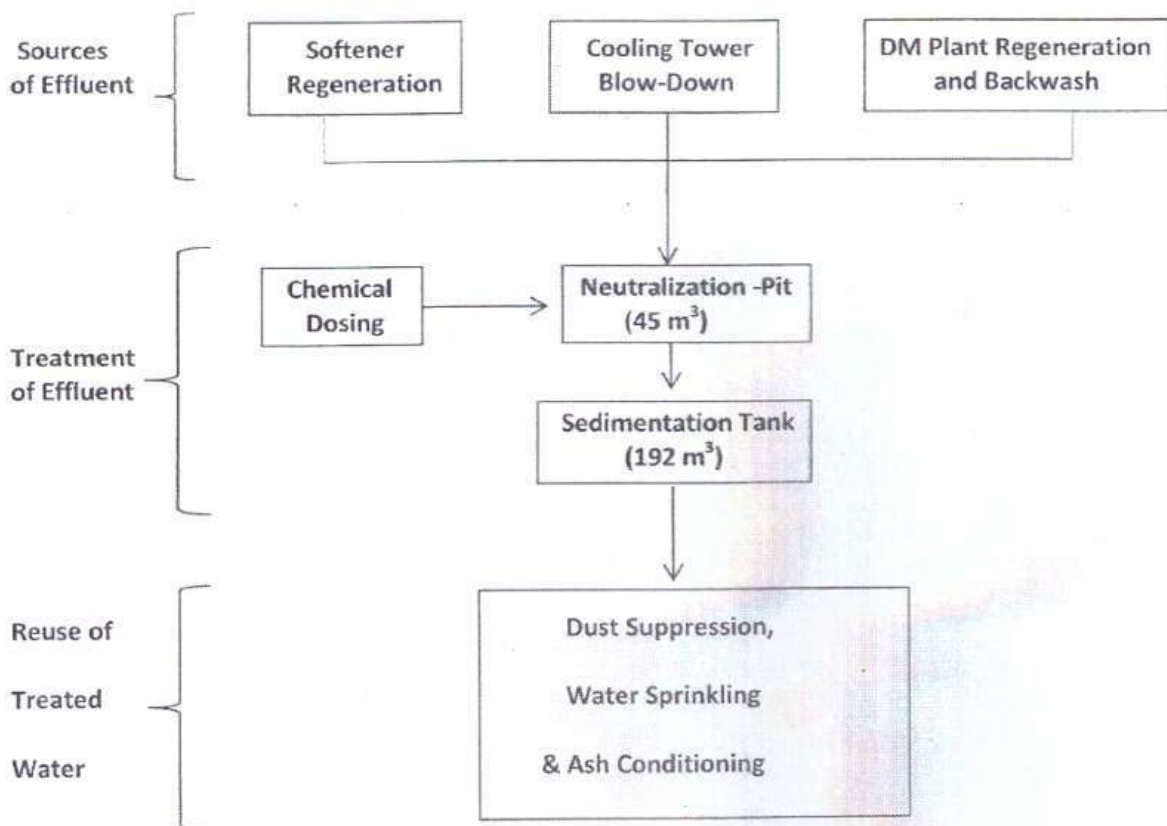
Sources of Effluent

Softener Regeneration

Cooling Tower Blow-Down

DM Plant Regeneration and Backwash

Treatment of Effluent

Chemical Dosing

Neutralization -Pit ($45\ m^3$)

Sedimentation Tank ($192\ m^3$)

Reuse of Treated Water

Dust Suppression,

Water Sprinkling

& Ash Conditioning